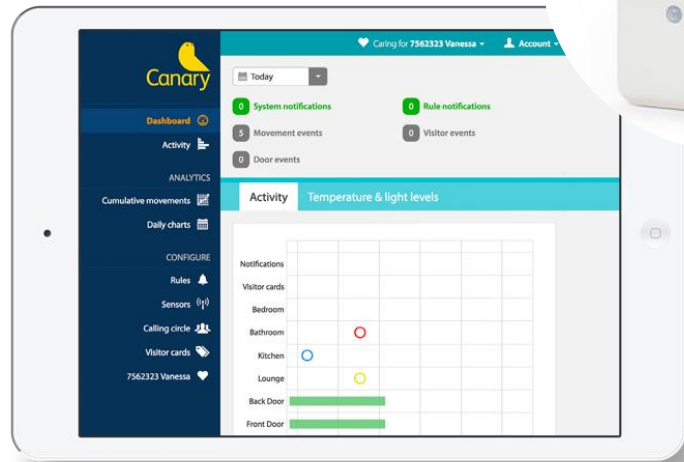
Canary

Caring for 7562323 Vanessa
Account

Dashboard
Activity

ANALYTICS
Cumulative movements
Daily charts

CONFIGURE
Rules
Sensors
Calling circle
Visitor cards
7562323 Vanessa

Today

0 System notifications
0 Rule notifications
5 Movement events
0 Visitor events
0 Door events

Activity
Temperature & light levels

Notifications
Visitor cards
Bedroom
Bathroom
Kitchen
Lounge
Back Door
Front Door